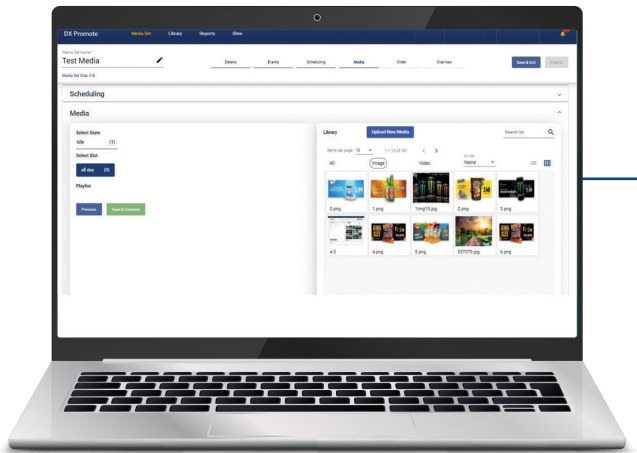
DX Promote Media Set Library Reports Sites

Media Set Name *
Test Media

Media Set Size: 0 B

Details Events Scheduling Media Order Overview

Save & Exit Publish

Scheduling

Media

Select State
Idle (1)

Select Slot
all day (0)

Playlist

Previous Save & Continue

Library Upload New Media Search for

Items per page: 10 1 – 10 of 101

All Image Video

Sort By
Name

0.png 1.png 1img19.png 2.png 3.png

4.0 4.png 5.png 537079.jpg 6.png